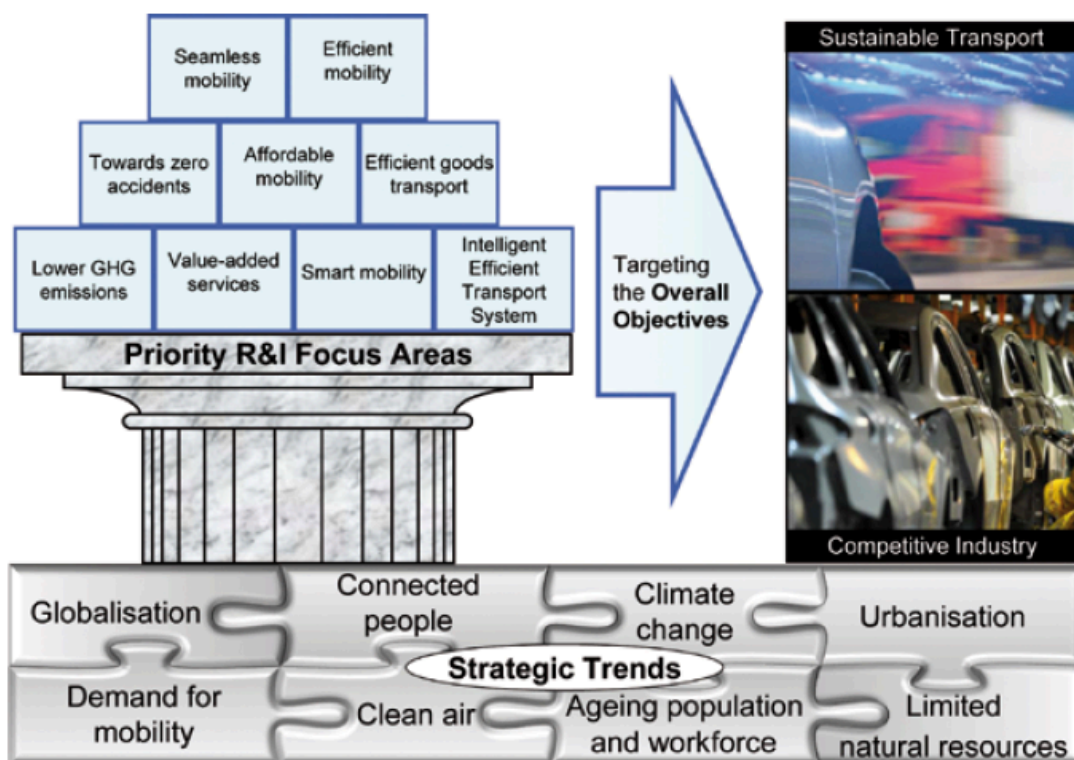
Seamless mobility

Efficient mobility

Towards zero accidents

Affordable mobility

Efficient goods transport

Lower GHG emissions

Value-added services

Smart mobility

Intelligent Efficient Transport System

Priority R&I Focus Areas

Targeting the **Overall Objectives**

Sustainable Transport

Competitive Industry

Globalisation

Connected people

Climate change

Urbanisation

Strategic Trends

Demand for mobility

Clean air

Ageing population and workforce

Limited natural resources